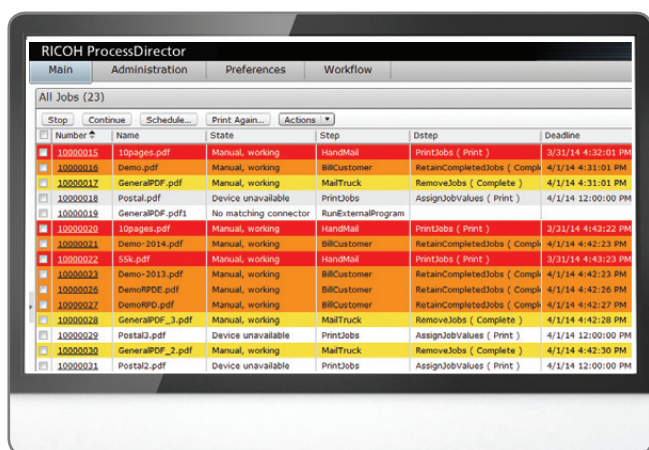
RICOH ProcessDirector

Main | Administration | Preferences | Workflow

All Jobs (23)

Stop | Continue | Schedule... | Print Again... | Actions

| Number | Name | State | Step | Dstep | Deadline |
|---|---|---|---|---|---|
| 10000015 | 10pages.pdf | Manual, working | HandMail | PrintJobs ( Print ) | 3/31/14 4:32:01 PM |
| 10000016 | Demo.pdf | Manual, working | BillCustomer | RetainCompletedJobs ( Compl | 4/1/14 4:31:01 PM |
| 10000017 | GeneralPDF.pdf | Manual, working | MailTruck | RemoveJobs ( Complete ) | 4/1/14 4:31:01 PM |
| 10000018 | Postal.pdf | Device unavailable | PrintJobs | AssignJobValues ( Print ) | 4/1/14 12:00:00 PM |
| 10000019 | GeneralPDF.pdf1 | No matching connector | RunExternalProgram | | |
| 10000020 | 10pages.pdf | Manual, working | HandMail | PrintJobs ( Print ) | 3/31/14 4:43:22 PM |
| 10000021 | Demo-2014.pdf | Manual, working | BillCustomer | RetainCompletedJobs ( Compl | 4/1/14 4:42:23 PM |
| 10000022 | 55k.pdf | Manual, working | HandMail | PrintJobs ( Print ) | 3/31/14 4:43:22 PM |
| 10000023 | Demo-2013.pdf | Manual, working | BillCustomer | RetainCompletedJobs ( Compl | 4/1/14 4:42:23 PM |
| 10000026 | DemoRPDE.pdf | Manual, working | BillCustomer | RetainCompletedJobs ( Compl | 4/1/14 4:42:26 PM |
| 10000027 | DemoRPD.pdf | Manual, working | BillCustomer | RetainCompletedJobs ( Compl | 4/1/14 4:42:27 PM |
| 10000028 | GeneralPDF_3.pdf | Manual, working | MailTruck | RemoveJobs ( Complete ) | 4/1/14 4:42:28 PM |
| 10000029 | Postal3.pdf | Device unavailable | PrintJobs | AssignJobValues ( Print ) | 4/1/14 12:00:00 PM |
| 10000030 | GeneralPDF_2.pdf | Manual, working | MailTruck | RemoveJobs ( Complete ) | 4/1/14 4:42:30 PM |
| 10000031 | Postal2.pdf | Device unavailable | PrintJobs | AssignJobValues ( Print ) | 4/1/14 12:00:00 PM |